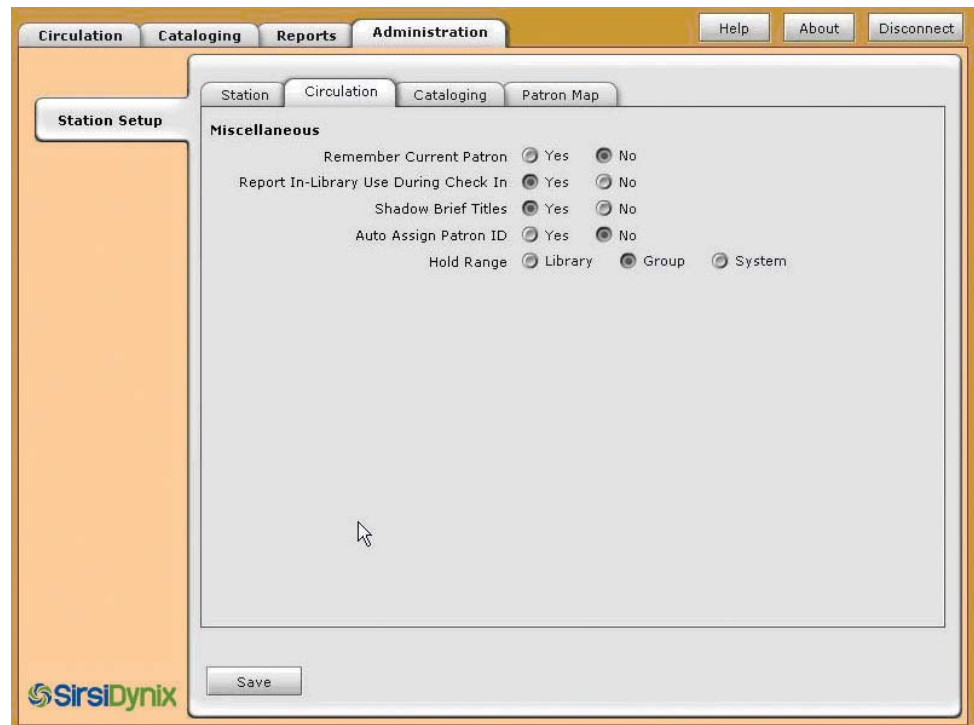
Circulation | Cataloging | Reports | Administration

Help | About | Disconnect

Station Setup

Station | Circulation | Cataloging | Patron Map

Miscellaneous

Remember Current Patron ○ Yes ● No
Report In-Library Use During Check In ● Yes ○ No
Shadow Brief Titles ● Yes ○ No
Auto Assign Patron ID ○ Yes ● No
Hold Range ○ Library ● Group ○ System

SirsiDynix

Save